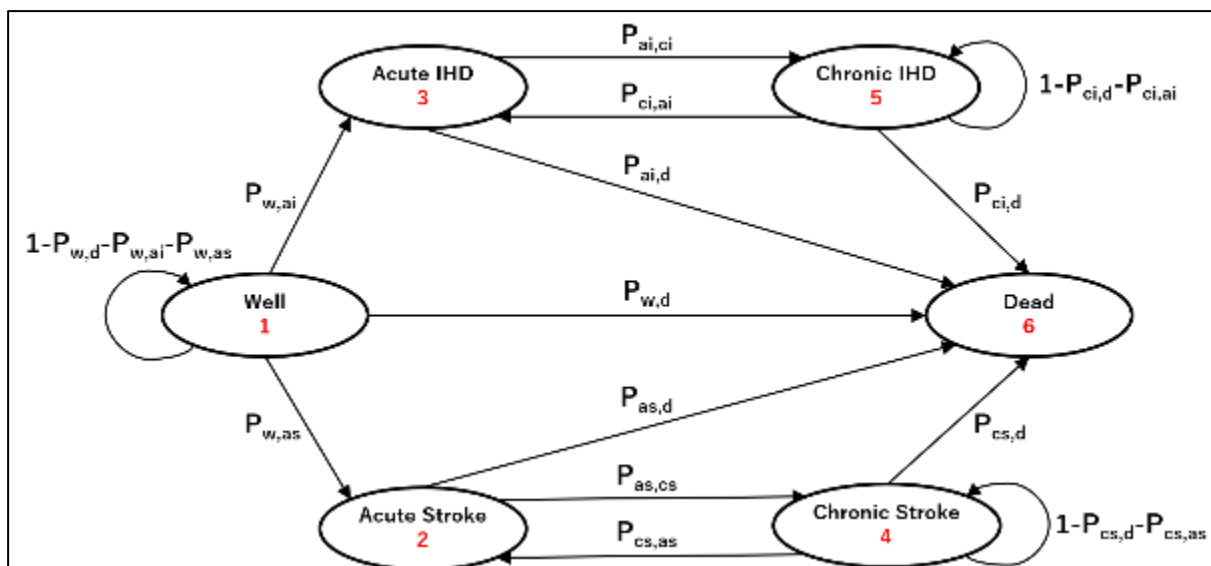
Acute IHD
3

$P_{ai,ci}$

$P_{ci,ai}$

Chronic IHD
5

$1-P_{ci,d}-P_{ci,ai}$

$P_{ai,d}$

$P_{w,ai}$

$P_{ci,d}$

$1-P_{w,d}-P_{w,ai}-P_{w,as}$

Well
1

$P_{w,d}$

Dead
6

$P_{as,d}$

$P_{w,as}$

$P_{cs,d}$

$P_{as,cs}$

Acute Stroke
2

$P_{cs,as}$

Chronic Stroke
4

$1-P_{cs,d}-P_{cs,as}$